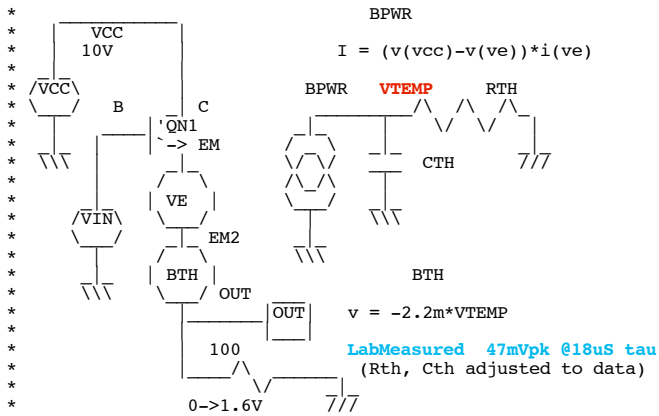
* BPWR
* VCC
* 10V I = (v(vcc)-v(ve))*i(ve)
*
* VCC BPWR VTEMP RTH
* B C
* 'QN1
* -> EM
* CTH
*
* VE
* VIN
* EM2
*
* BTH BTH
* OUT
* OUT v = -2.2m*VTEMP
*
* 100 LabMeasured 47mVpk @18uS tau
* (Rth, Cth adjusted to data)
*
* 0->1.6V